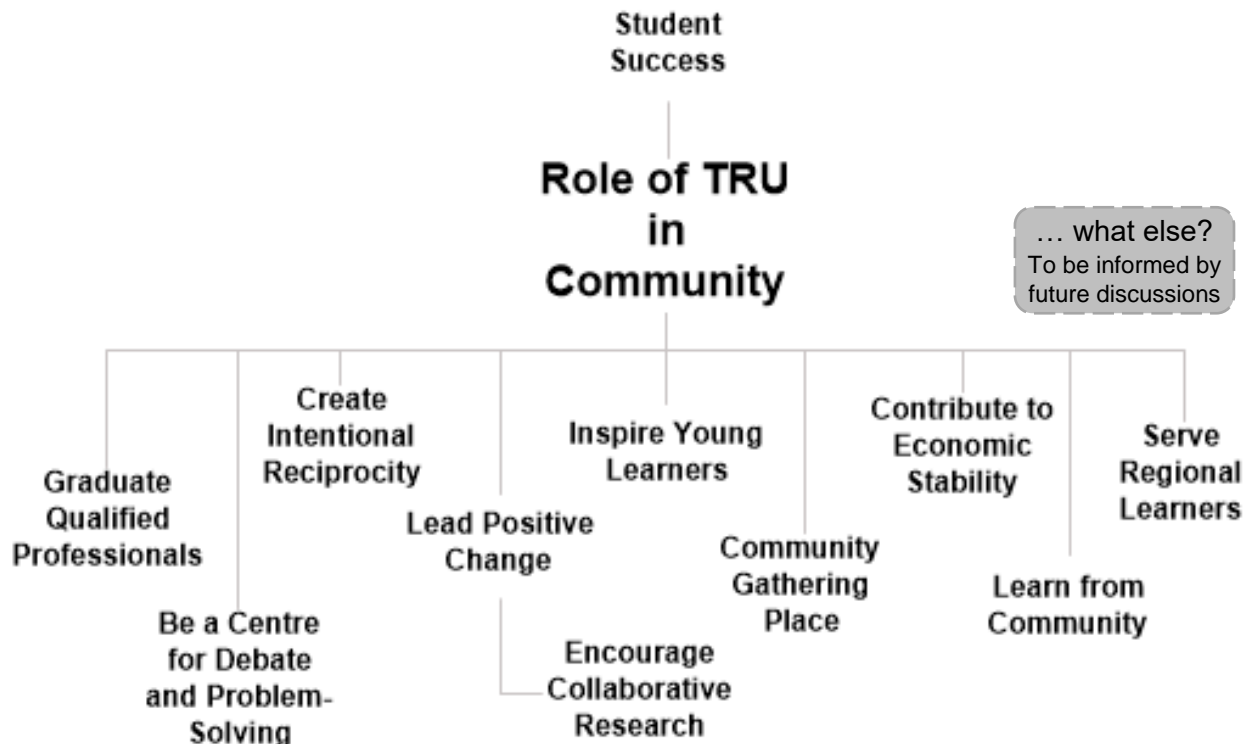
Student Success

Role of TRU in Community

… what else? To be informed by future discussions

Graduate Qualified Professionals

Be a Centre for Debate and Problem-Solving

Create Intentional Reciprocity

Lead Positive Change

Encourage Collaborative Research

Inspire Young Learners

Community Gathering Place

Contribute to Economic Stability

Learn from Community

Serve Regional Learners